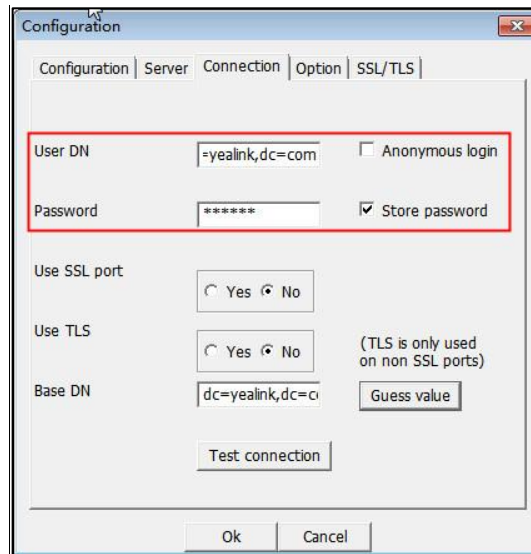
Configuration

Configuration | Server | Connection | Option | SSL/TLS

User DN =yealink,dc=com Anonymous login

Password ****** Store password

Use SSL port
Yes No

Use TLS
Yes No
(TLS is only used on non SSL ports)

Base DN dc=yealink,dc=c
Guess value

Test connection

Ok Cancel